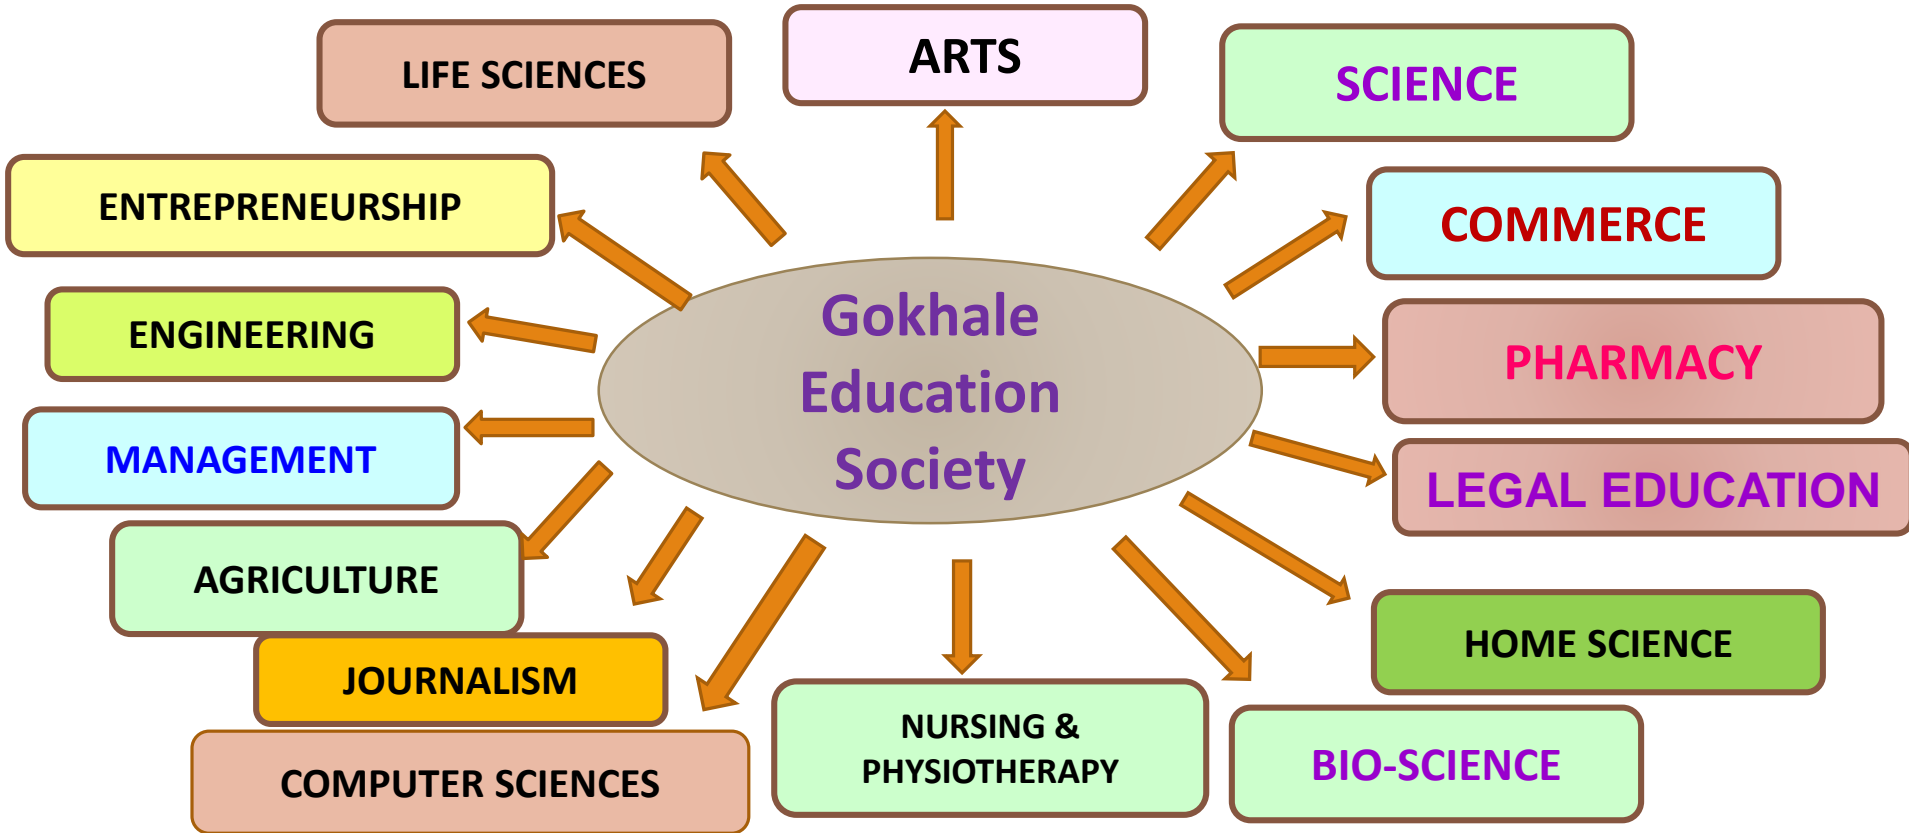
Gokhale Education Society

ARTS

SCIENCE

COMMERCE

PHARMACY

LEGAL EDUCATION

HOME SCIENCE

BIO-SCIENCE

NURSING & PHYSIOTHERAPY

COMPUTER SCIENCES

JOURNALISM

AGRICULTURE

MANAGEMENT

ENGINEERING

ENTREPRENEURSHIP

LIFE SCIENCES